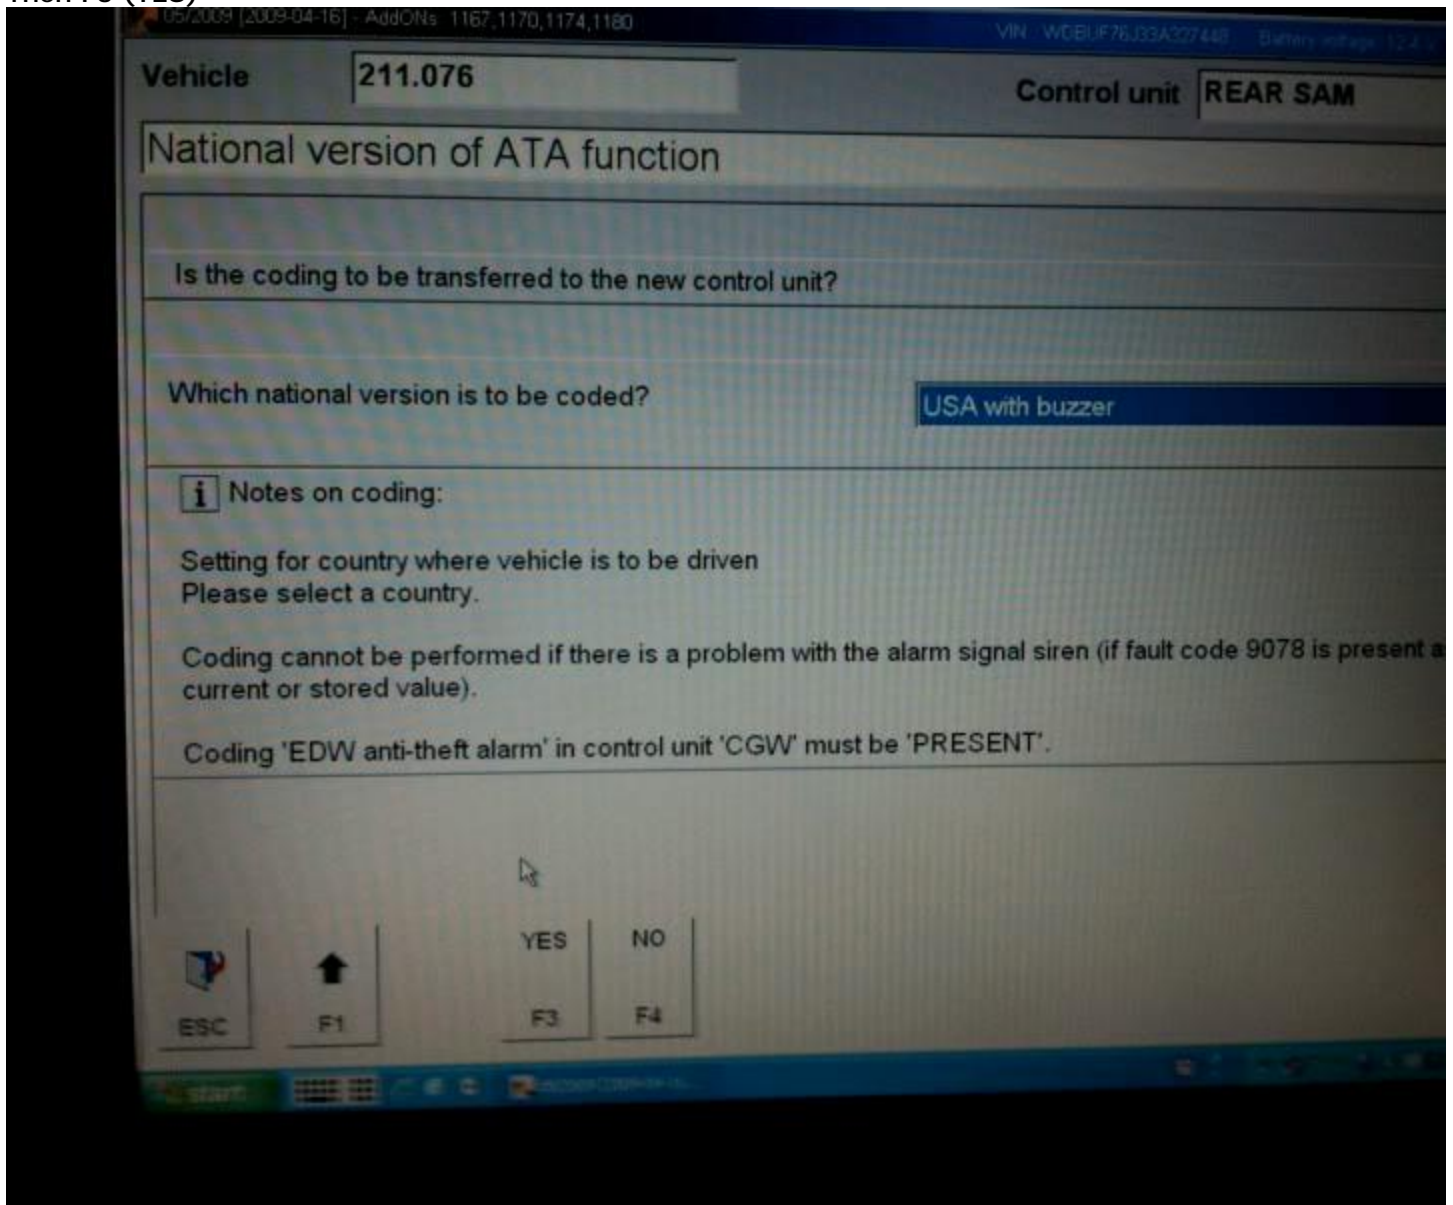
Then F3 (YES)

05/2009 [2009-04-16] - AddONs 1167,1170,1174,1180 VIN WDBUF76J33A327448 Battery voltage 12.4 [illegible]

Vehicle 211.076

Control unit REAR SAM

National version of ATA function

Is the coding to be transferred to the new control unit?

Which national version is to be coded?

USA with buzzer

i Notes on coding:

Setting for country where vehicle is to be driven
Please select a country.

Coding cannot be performed if there is a problem with the alarm signal siren (if fault code 9078 is present a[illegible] current or stored value).

Coding 'EDW anti-theft alarm' in control unit 'CGW' must be 'PRESENT'.

ESC

F1

YES

F3

NO

F4

start